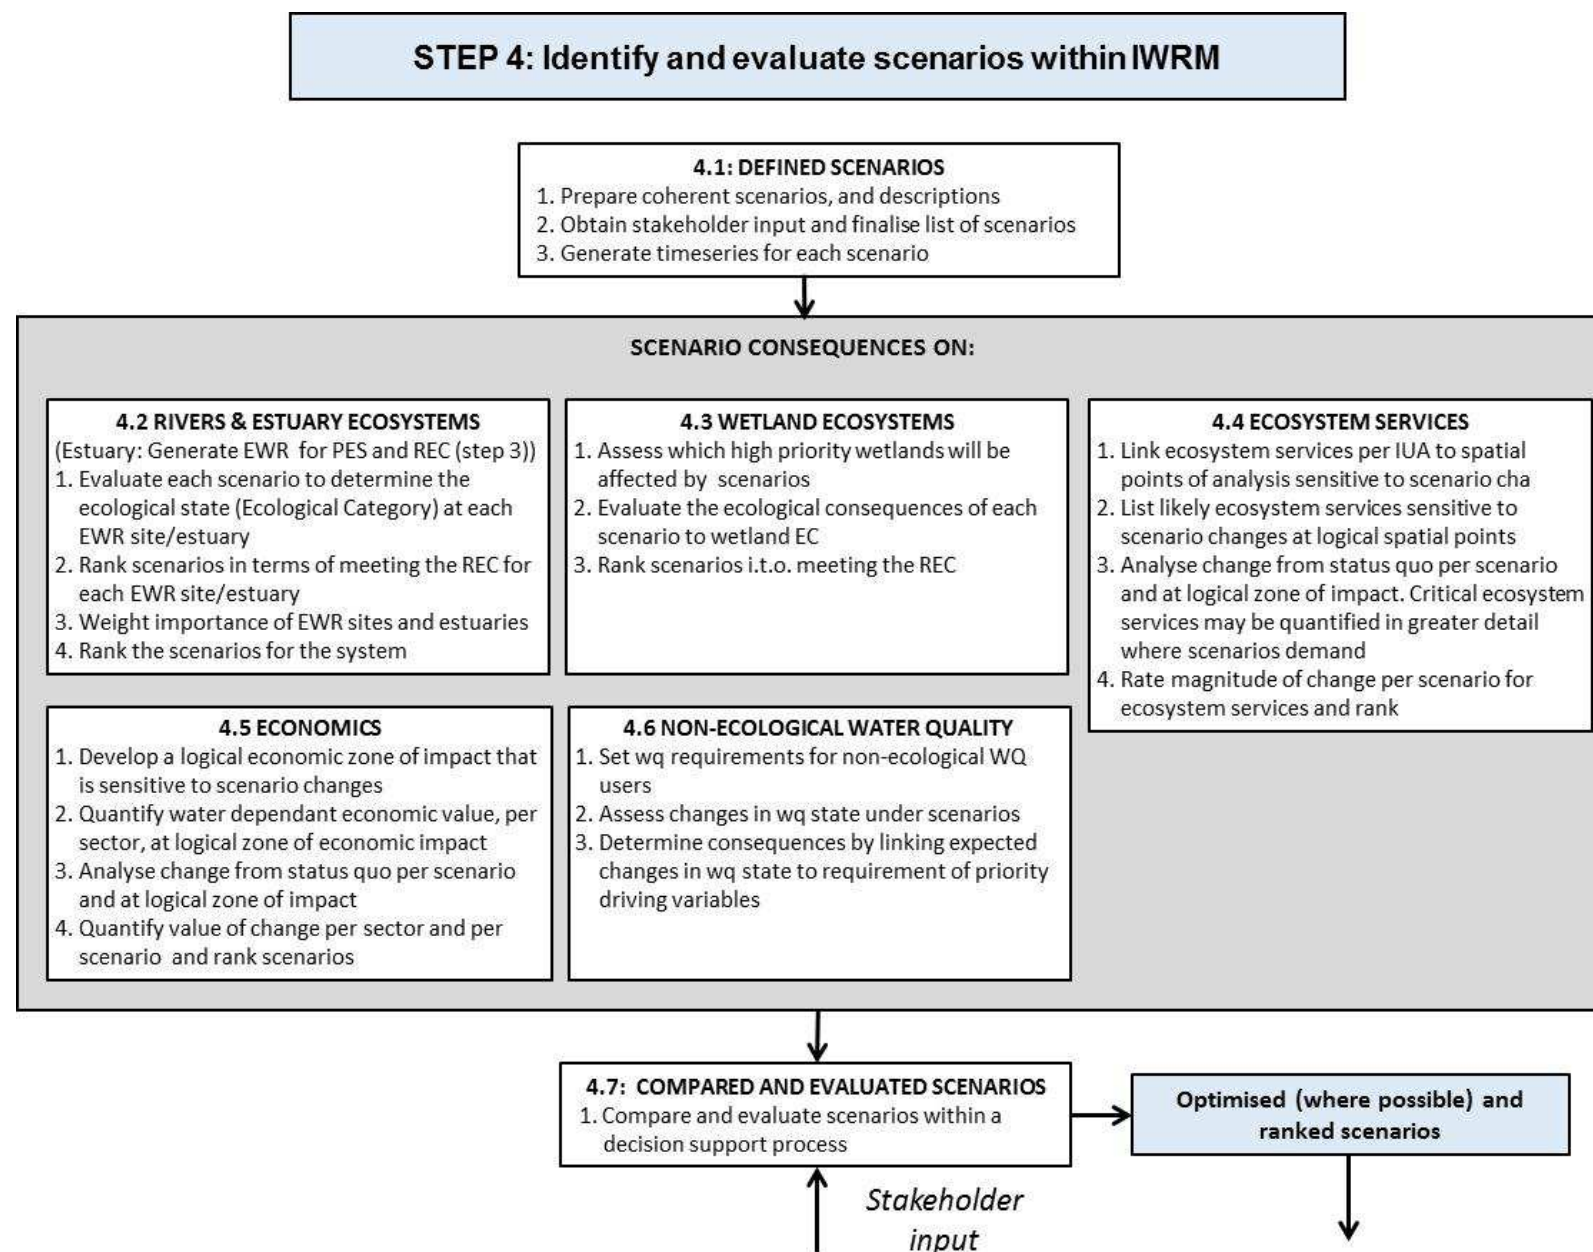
STEP 4: Identify and evaluate scenarios within IWRM

4.1: DEFINED SCENARIOS
1. Prepare coherent scenarios, and descriptions
2. Obtain stakeholder input and finalise list of scenarios
3. Generate timeseries for each scenario

SCENARIO CONSEQUENCES ON:

4.2 RIVERS & ESTUARY ECOSYSTEMS
(Estuary: Generate EWR for PES and REC (step 3))
1. Evaluate each scenario to determine the ecological state (Ecological Category) at each EWR site/estuary
2. Rank scenarios in terms of meeting the REC for each EWR site/estuary
3. Weight importance of EWR sites and estuaries
4. Rank the scenarios for the system

4.3 WETLAND ECOSYSTEMS
1. Assess which high priority wetlands will be affected by scenarios
2. Evaluate the ecological consequences of each scenario to wetland EC
3. Rank scenarios i.t.o. meeting the REC

4.4 ECOSYSTEM SERVICES
1. Link ecosystem services per IUA to spatial points of analysis sensitive to scenario cha
2. List likely ecosystem services sensitive to scenario changes at logical spatial points
3. Analyse change from status quo per scenario and at logical zone of impact. Critical ecosystem services may be quantified in greater detail where scenarios demand
4. Rate magnitude of change per scenario for ecosystem services and rank

4.5 ECONOMICS
1. Develop a logical economic zone of impact that is sensitive to scenario changes
2. Quantify water dependant economic value, per sector, at logical zone of economic impact
3. Analyse change from status quo per scenario and at logical zone of impact
4. Quantify value of change per sector and per scenario and rank scenarios

4.6 NON-ECOLOGICAL WATER QUALITY
1. Set wq requirements for non-ecological WQ users
2. Assess changes in wq state under scenarios
3. Determine consequences by linking expected changes in wq state to requirement of priority driving variables

4.7: COMPARED AND EVALUATED SCENARIOS
1. Compare and evaluate scenarios within a decision support process

Optimised (where possible) and ranked scenarios

Stakeholder input